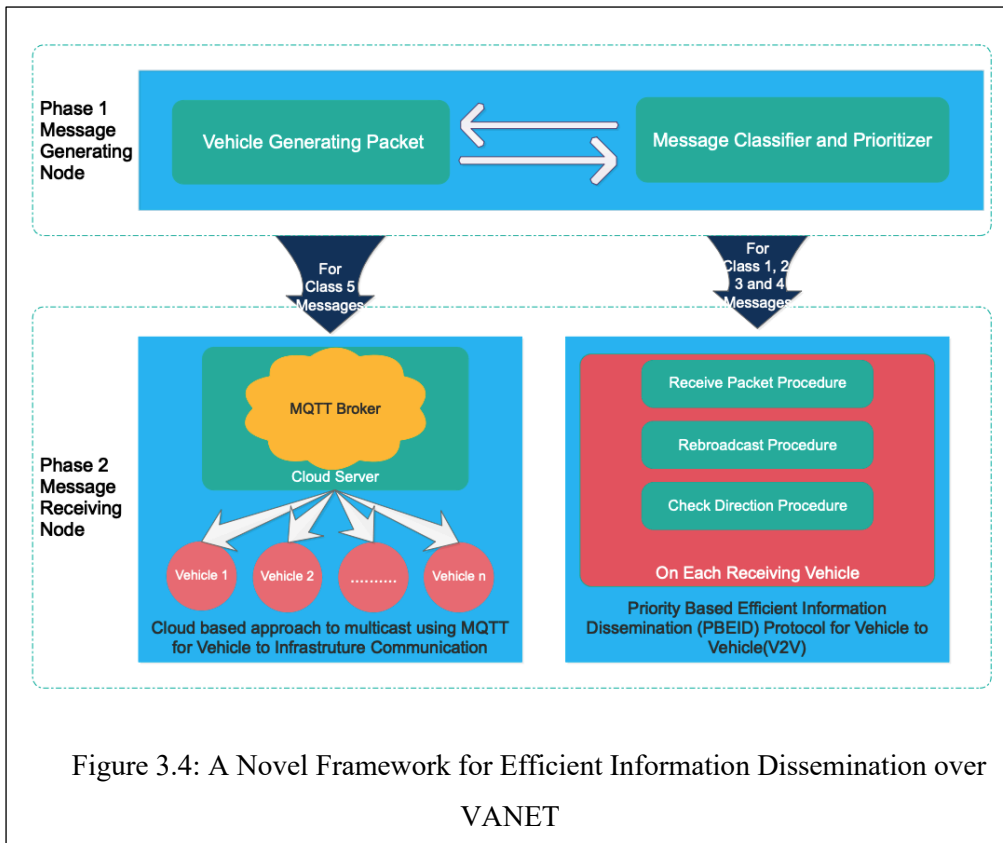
Phase 1
Message
Generating
Node

Vehicle Generating Packet

Message Classifier and Prioritizer

For
Class 5
Messages

For
Class 1, 2
3 and 4
Messages

Phase 2
Message
Receiving
Node

MQTT Broker

Cloud Server

Vehicle 1

Vehicle 2

.........

Vehicle n

Cloud based approach to multicast using MQTT for Vehicle to Infrastruture Communication

Receive Packet Procedure

Rebroadcast Procedure

Check Direction Procedure

On Each Receiving Vehicle

Priority Based Efficient Information Dissemination (PBEID) Protocol for Vehicle to Vehicle(V2V)

Figure 3.4: A Novel Framework for Efficient Information Dissemination over VANET